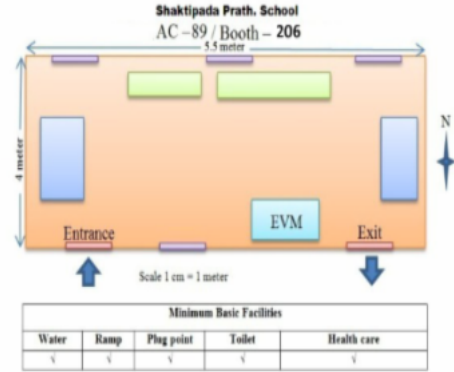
Shaktipada Prath. School

AC –89 / Booth – 206

5.5 meter

4 meter

N

EVM

Entrance

Exit

Scale 1 cm = 1 meter

| Minimum Basic Facilities | | | | |
|---|---|---|---|---|
| Water | Ramp | Plug point | Toilet | Health care |
| √ | √ | √ | √ | √ |